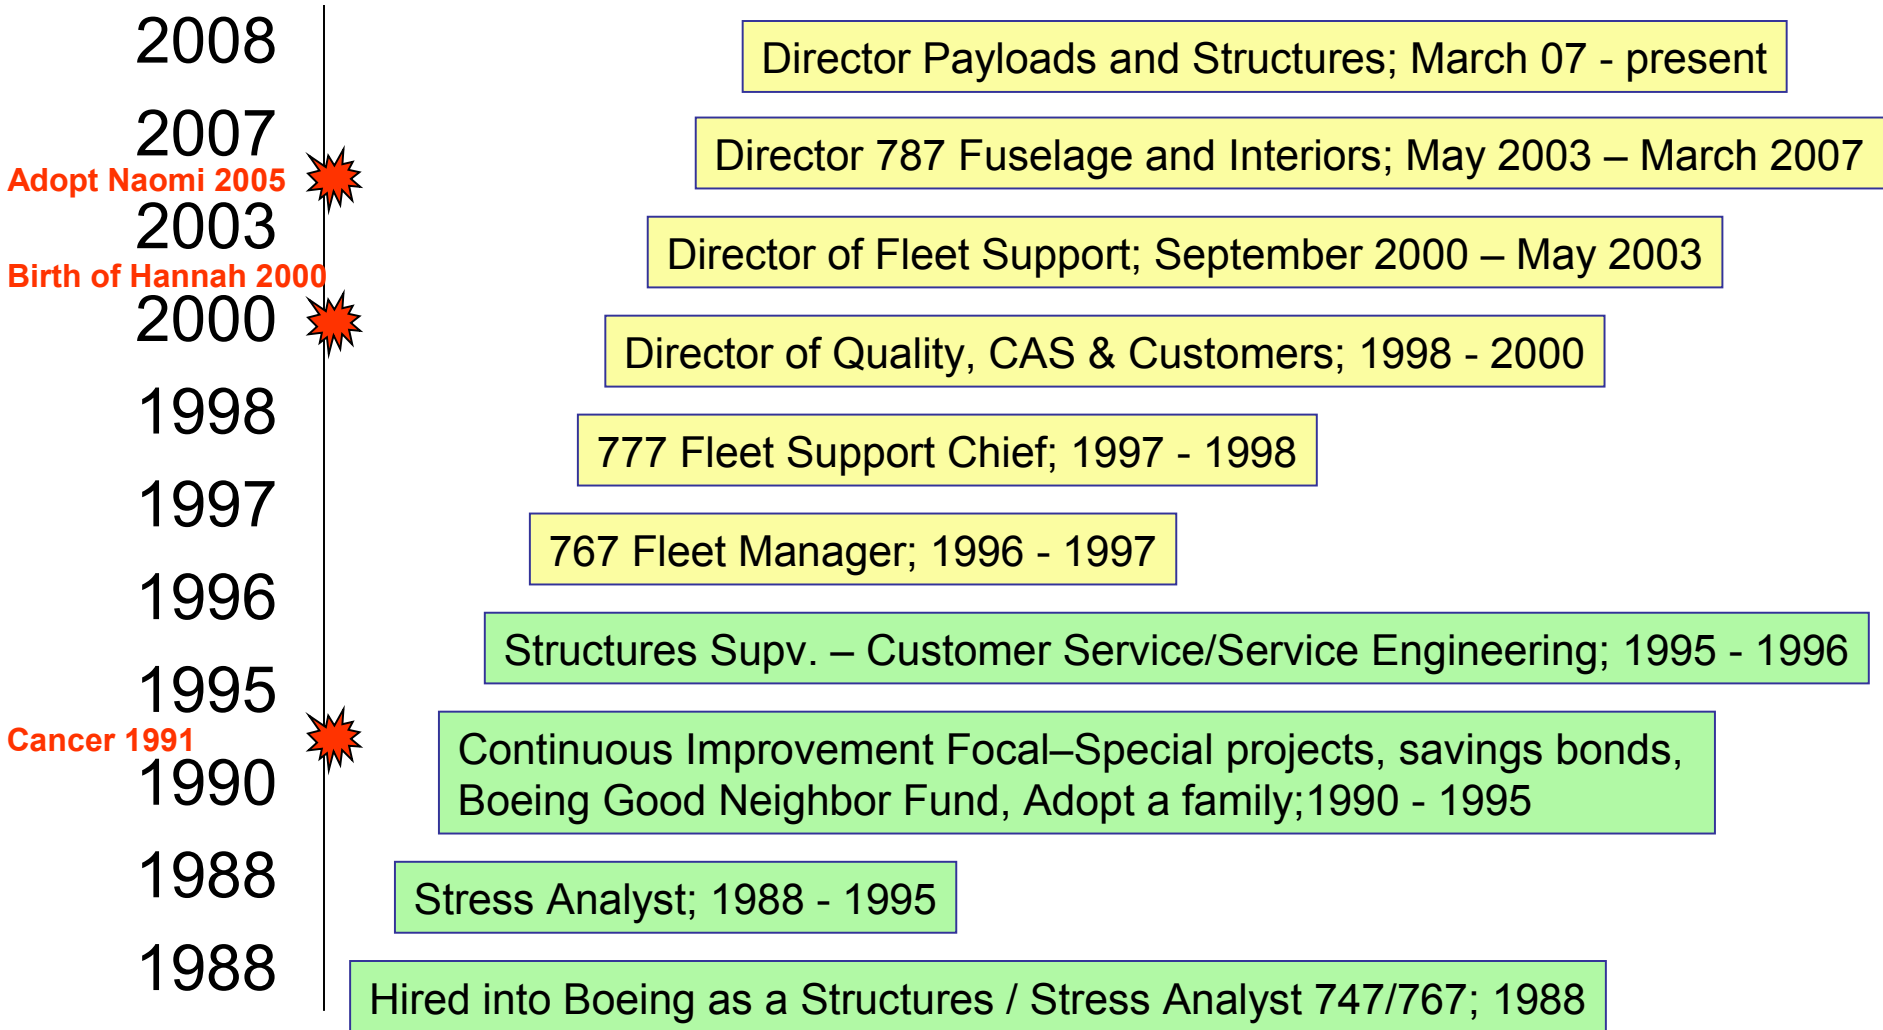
2008

Director Payloads and Structures; March 07 - present

2007

Director 787 Fuselage and Interiors; May 2003 – March 2007

Adopt Naomi 2005

2003

Director of Fleet Support; September 2000 – May 2003

Birth of Hannah 2000

2000

Director of Quality, CAS & Customers; 1998 - 2000

1998

777 Fleet Support Chief; 1997 - 1998

1997

767 Fleet Manager; 1996 - 1997

1996

Structures Supv. – Customer Service/Service Engineering; 1995 - 1996

1995

Continuous Improvement Focal–Special projects, savings bonds, Boeing Good Neighbor Fund, Adopt a family;1990 - 1995

Cancer 1991

1990

1988

Stress Analyst; 1988 - 1995

1988

Hired into Boeing as a Structures / Stress Analyst 747/767; 1988